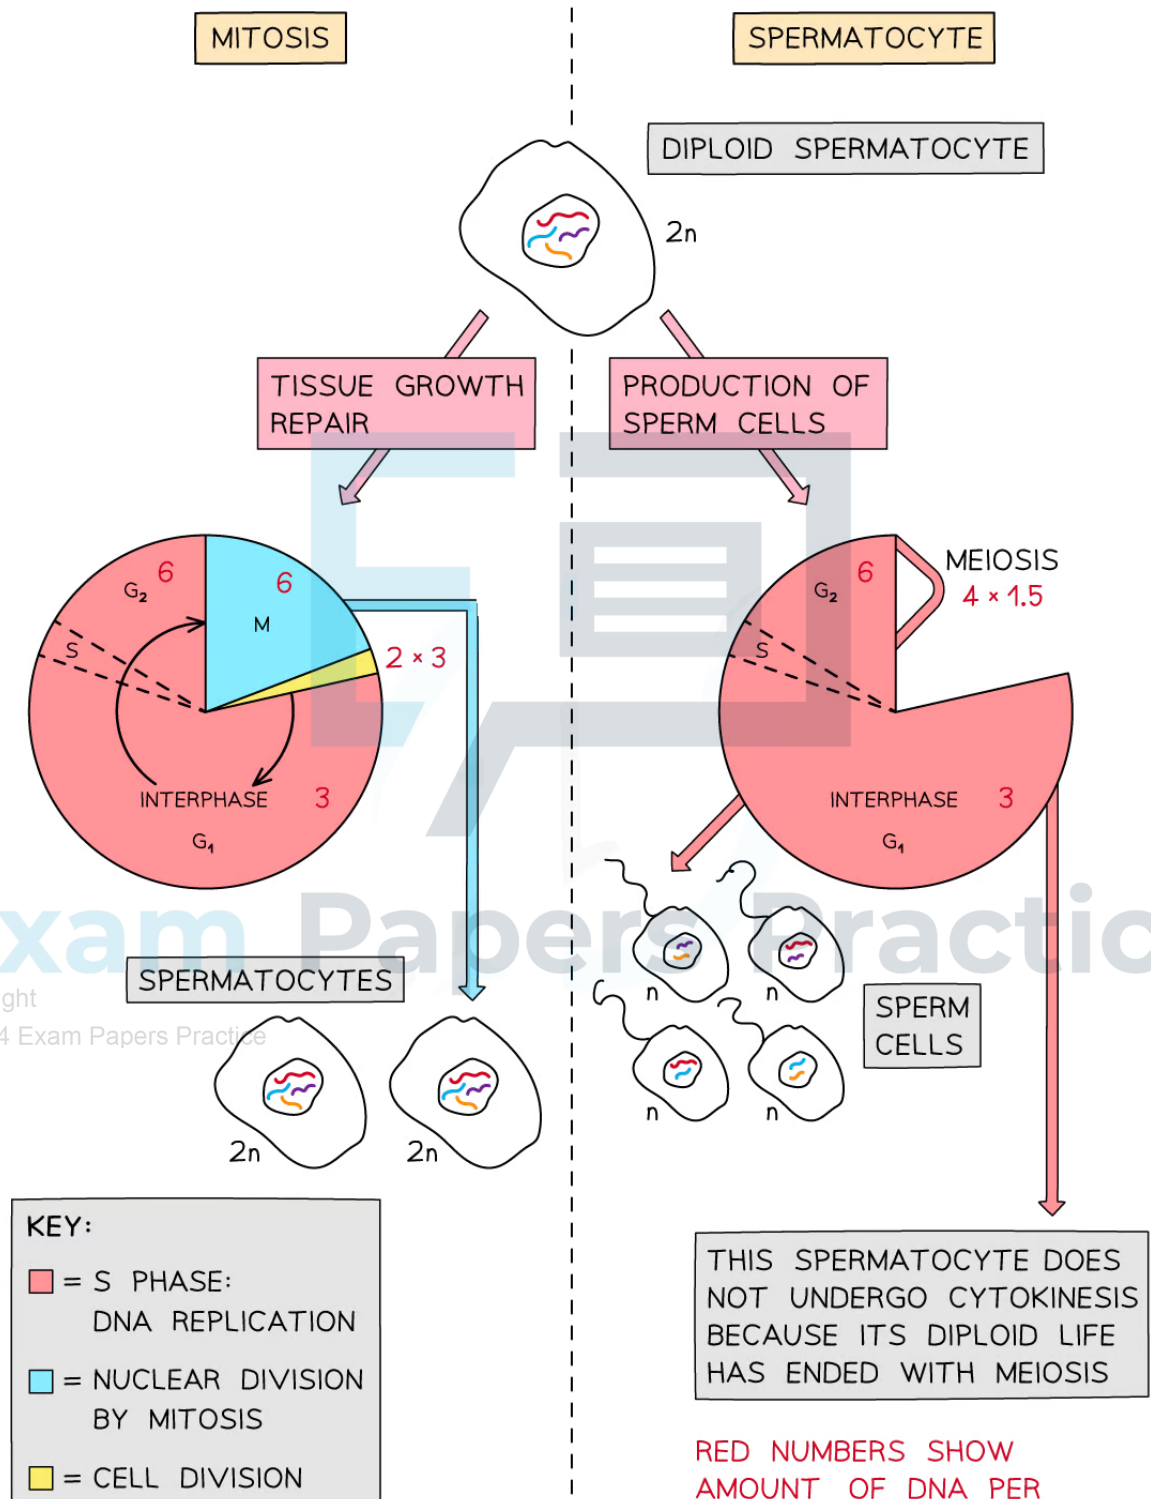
MITOSIS

SPERMATOCYTE

DIPLOID SPERMATOCYTE

2n

TISSUE GROWTH REPAIR

PRODUCTION OF SPERM CELLS

$G_2$ 6

6

M

S

2 × 3

INTERPHASE 3

$G_1$

$G_2$ 6

MEIOSIS
4 × 1.5

S

INTERPHASE 3

$G_1$

Exam Papers Practice

SPERMATOCYTES

ght
4 Exam Papers Practice

2n

2n

n

n

n

n

SPERM CELLS

KEY:
= S PHASE: DNA REPLICATION
= NUCLEAR DIVISION BY MITOSIS
= CELL DIVISION

THIS SPERMATOCYTE DOES NOT UNDERGO CYTOKINESIS BECAUSE ITS DIPLOID LIFE HAS ENDED WITH MEIOSIS

RED NUMBERS SHOW AMOUNT OF DNA PER